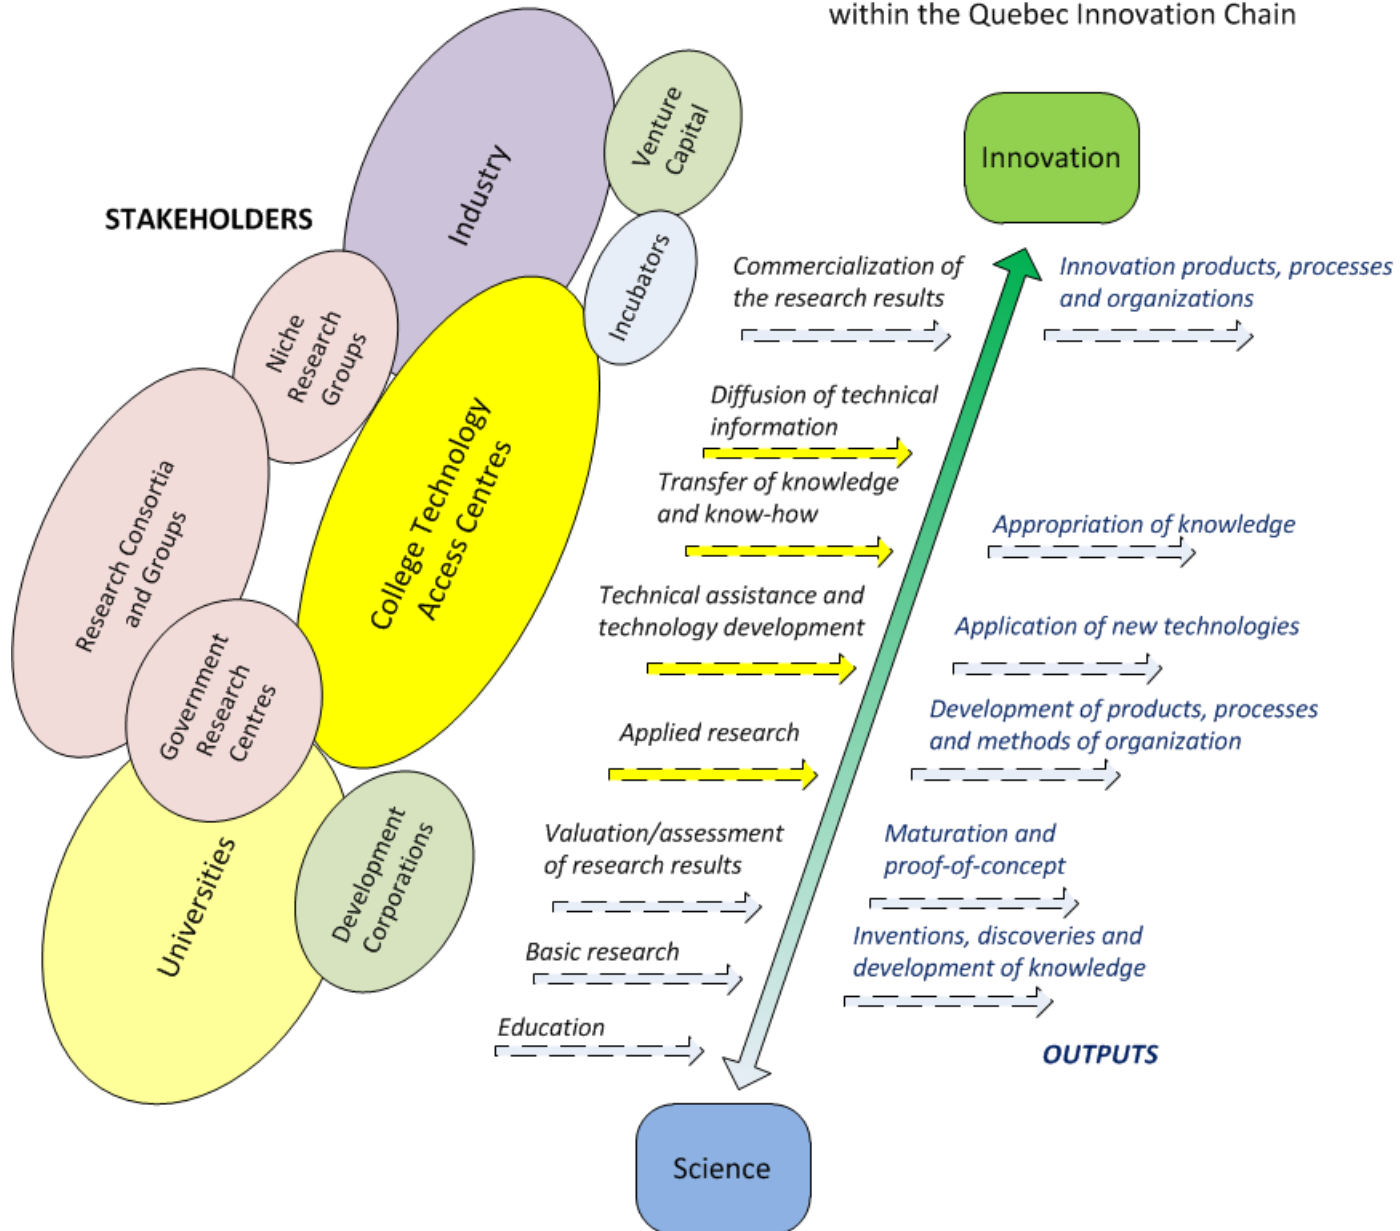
within the Quebec Innovation Chain

STAKEHOLDERS

Industry

Venture Capital

Incubators

Niche Research Groups

Research Consortia and Groups

College Technology Access Centres

Government Research Centres

Universities

Development Corporations

Innovation

Commercialization of the research results

Innovation products, processes and organizations

Diffusion of technical information

Transfer of knowledge and know-how

Appropriation of knowledge

Technical assistance and technology development

Application of new technologies

Development of products, processes and methods of organization

Applied research

Valuation/assessment of research results

Maturation and proof-of-concept

Inventions, discoveries and development of knowledge

Basic research

Education

OUTPUTS

Science